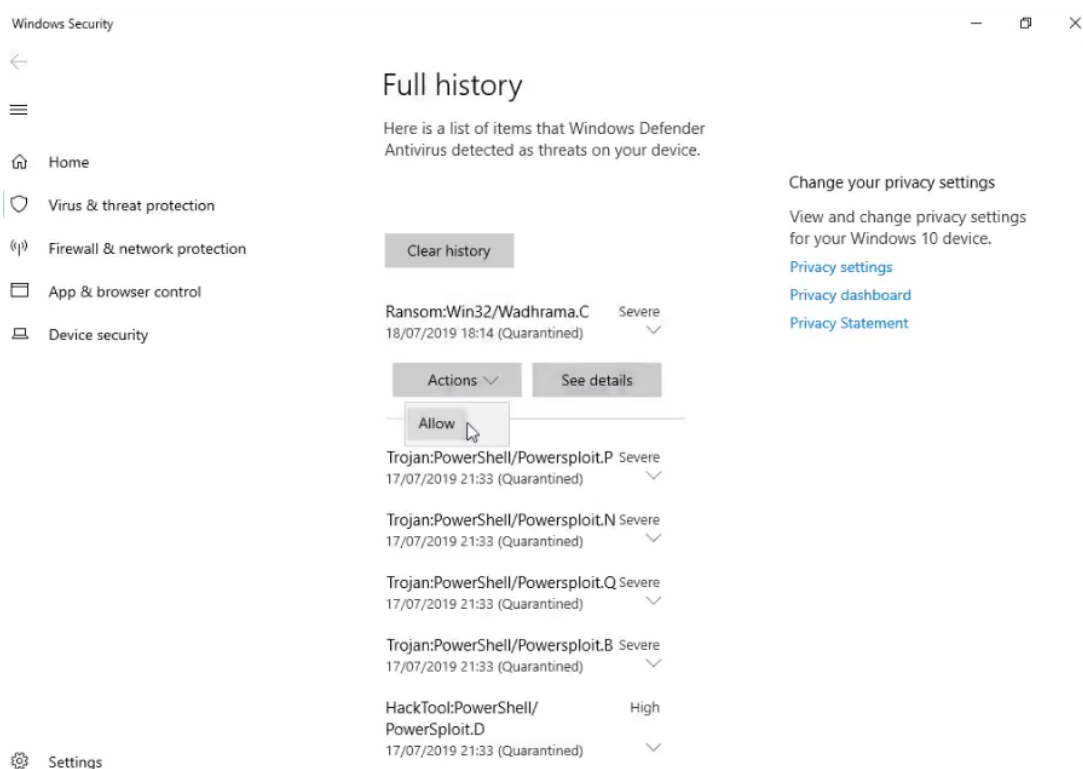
Windows Security

Home
Virus & threat protection
Firewall & network protection
App & browser control
Device security

Settings

Full history

Here is a list of items that Windows Defender Antivirus detected as threats on your device.

Clear history

Ransom:Win32/Wadhrama.C Severe
18/07/2019 18:14 (Quarantined)

Actions
See details

Allow

Trojan:PowerShell/Powersploit.P Severe
17/07/2019 21:33 (Quarantined)

Trojan:PowerShell/Powersploit.N Severe
17/07/2019 21:33 (Quarantined)

Trojan:PowerShell/Powersploit.Q Severe
17/07/2019 21:33 (Quarantined)

Trojan:PowerShell/Powersploit.B Severe
17/07/2019 21:33 (Quarantined)

HackTool:PowerShell/PowerSploit.D High
17/07/2019 21:33 (Quarantined)

Change your privacy settings

View and change privacy settings for your Windows 10 device.

Privacy settings
Privacy dashboard
Privacy Statement